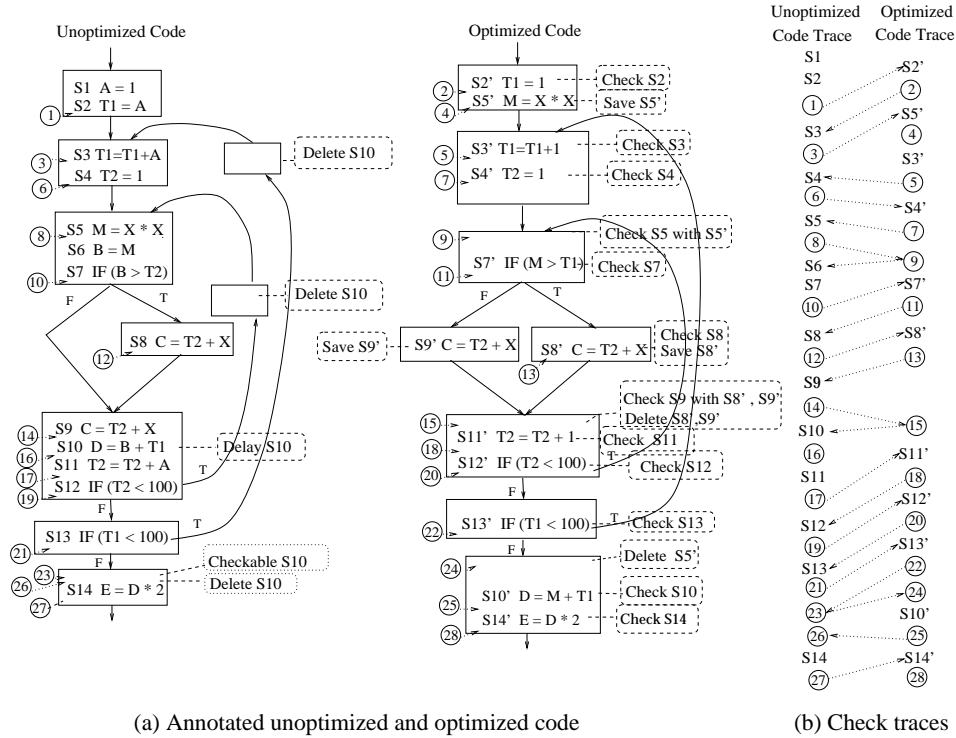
Unoptimized Code

S1 A = 1
S2 T1 = A
1
3 S3 T1=T1+A
6 S4 T2 = 1
Delete S10
8 S5 M = X * X
S6 B = M
10 S7 IF (B > T2)
F T
Delete S10
12 S8 C = T2 + X
14 S9 C = T2 + X
16 S10 D = B + T1
17 S11 T2 = T2 + A
19 S12 IF (T2 < 100)
Delay S10
T
F
21 S13 IF (T1 < 100)
T
F
Checkable S10
23
26 S14 E = D * 2
27
Delete S10

Optimized Code

2 S2' T1 = 1
4 S5' M = X * X
Check S2
Save S5'
5 S3' T1=T1+1
7 S4' T2 = 1
Check S3
Check S4
9
11 S7' IF (M > T1)
Check S5 with S5'
Check S7
F T
Save S9'
S9' C = T2 + X
S8' C = T2 + X
13
Check S8
Save S8'
Check S9 with S8' , S9'
Delete S8', S9'
15
18 S11' T2 = T2 + 1
20 S12' IF (T2 < 100)
Check S11
T
Check S12
F
22 S13' IF (T1 < 100)
T
Check S13
F
24
Delete S5'
25 S10' D = M + T1
28 S14' E = D * 2
Check S10
Check S14

Unoptimized Code Trace
Optimized Code Trace
S1
S2
S2'
1
2
S3
S5'
4
3
S3'
S4
5
6
S4'
S5
7
8
S6
9
S7
S7'
10
11
S8
S8'
12
13
S9
14
15
S10
16
S11
S11'
17
18
S12
S12'
19
20
S13
S13'
21
22
23
24
S10'
26
25
S14
S14'
27
28

(a) Annotated unoptimized and optimized code
(b) Check traces